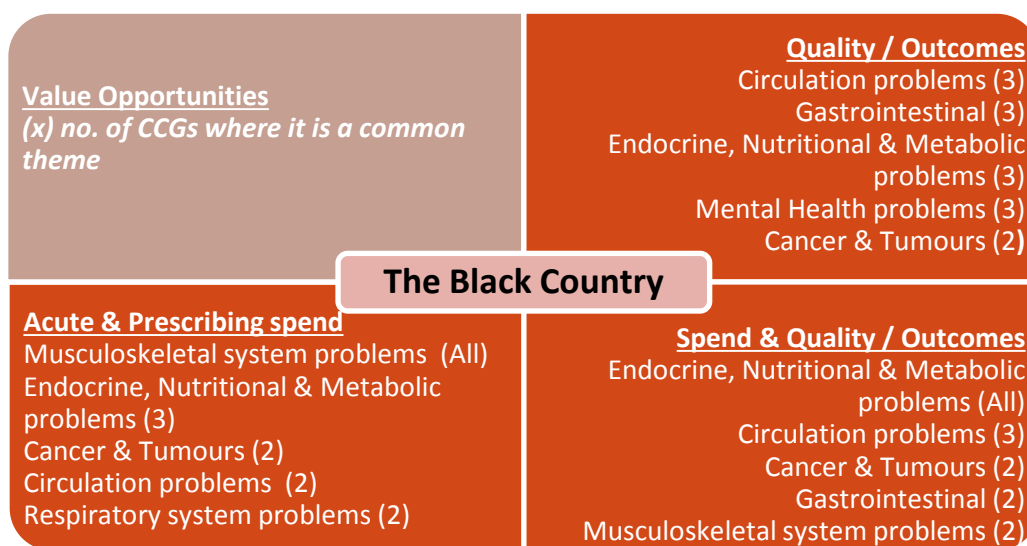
Value Opportunities
(x) no. of CCGs where it is a common theme

Quality / Outcomes
Circulation problems (3)
Gastrointestinal (3)
Endocrine, Nutritional & Metabolic problems (3)
Mental Health problems (3)
Cancer & Tumours (2)

The Black Country

Acute & Prescribing spend
Musculoskeletal system problems (All)
Endocrine, Nutritional & Metabolic problems (3)
Cancer & Tumours (2)
Circulation problems (2)
Respiratory system problems (2)

Spend & Quality / Outcomes
Endocrine, Nutritional & Metabolic problems (All)
Circulation problems (3)
Cancer & Tumours (2)
Gastrointestinal (2)
Musculoskeletal system problems (2)